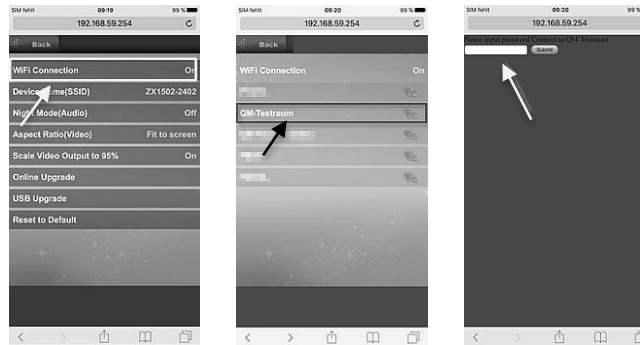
SIM fehlt 09:19 99 %
192.168.59.254
Back
WiFi Connection On
Device Name(SSID) ZX1502-2402
Night Mode(Audio) Off
Aspect Ratio(Video) Fit to screen
Scale Video Output to 95% On
Online Upgrade
USB Upgrade
Reset to Default

SIM fehlt 09:20 99 %
192.168.59.254
Back
WiFi Connection On
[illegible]
QM-Testraum
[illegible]
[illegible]
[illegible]

SIM fehlt 09:20 99 %
192.168.59.254
Please input password Connect to QM-Testraum
Submit